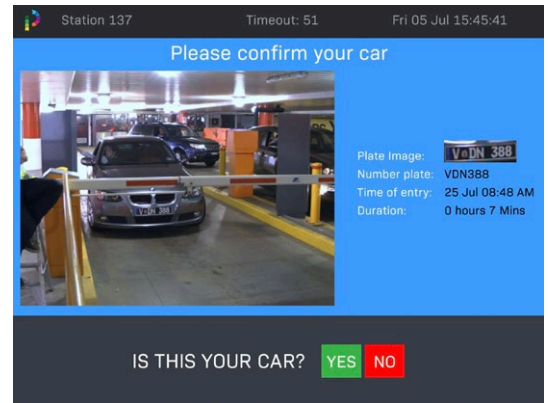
Station 137 Timeout: 51 Fri 05 Jul 15:45:41

Please confirm your car

V DN 388

Plate Image: VDN 388
Number plate: VDN388
Time of entry: 25 Jul 08:48 AM
Duration: 0 hours 7 Mins

IS THIS YOUR CAR? YES NO